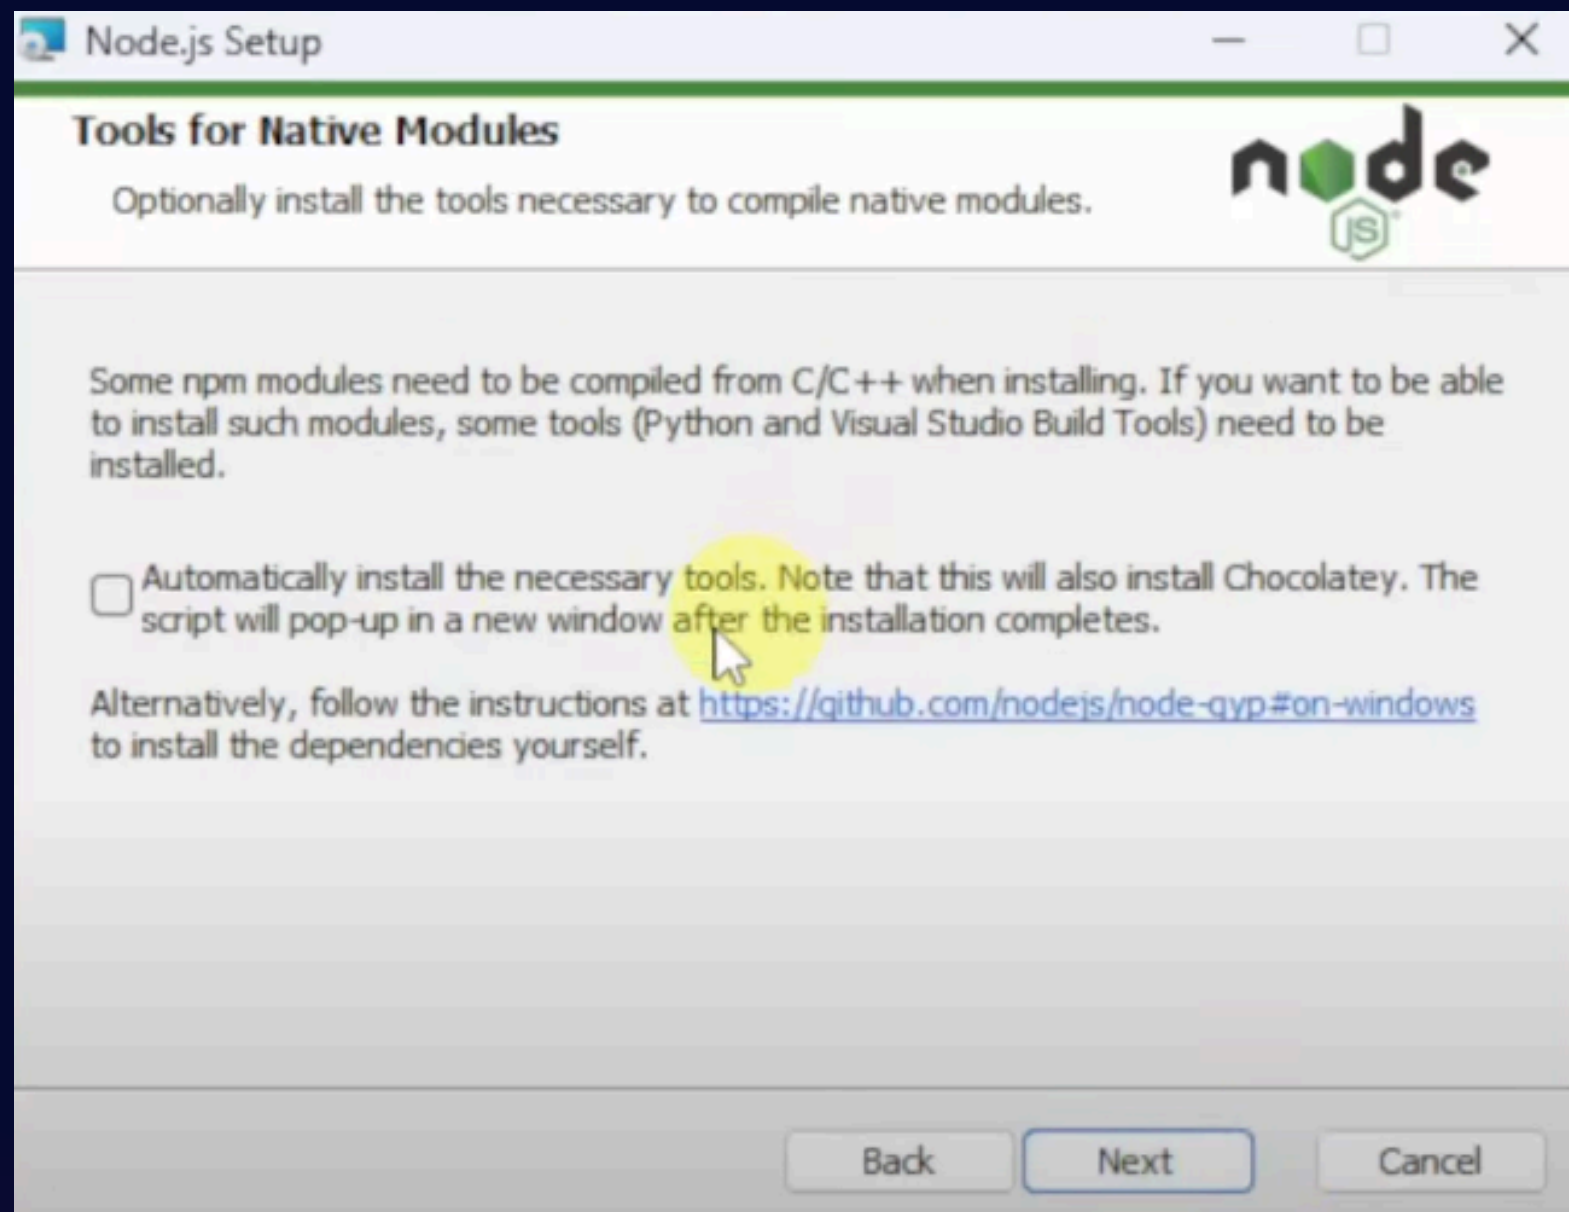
Node.js Setup

Tools for Native Modules

Optionally install the tools necessary to compile native modules.

node JS

Some npm modules need to be compiled from C/C++ when installing. If you want to be able to install such modules, some tools (Python and Visual Studio Build Tools) need to be installed.

Automatically install the necessary tools. Note that this will also install Chocolatey. The script will pop-up in a new window after the installation completes.

Alternatively, follow the instructions at https://github.com/nodejs/node-gyp#on-windows to install the dependencies yourself.

Back Next Cancel